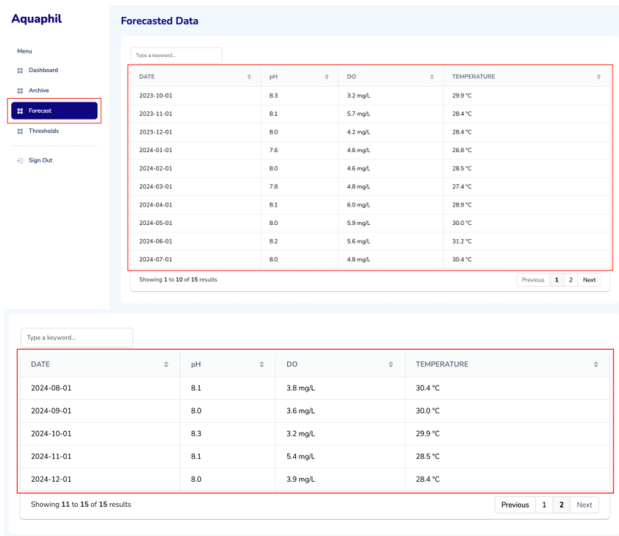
Aquaphil

Menu
Dashboard
Archive
Forecast
Thresholds
Sign Out

Forecasted Data

Type a keyword...

| DATE | pH | DO | TEMPERATURE |
|---|---|---|---|
| 2023-10-01 | 8.3 | 3.2 mg/L | 29.9 °C |
| 2023-11-01 | 8.1 | 5.7 mg/L | 28.4 °C |
| 2023-12-01 | 8.0 | 4.2 mg/L | 28.4 °C |
| 2024-01-01 | 7.6 | 4.6 mg/L | 26.8 °C |
| 2024-02-01 | 8.0 | 4.6 mg/L | 28.5 °C |
| 2024-03-01 | 7.8 | 4.8 mg/L | 27.4 °C |
| 2024-04-01 | 8.1 | 6.0 mg/L | 28.9 °C |
| 2024-05-01 | 8.0 | 5.9 mg/L | 30.0 °C |
| 2024-06-01 | 8.2 | 5.6 mg/L | 31.2 °C |
| 2024-07-01 | 8.0 | 4.8 mg/L | 30.4 °C |

Showing 1 to 10 of 15 results
Previous 1 2 Next

Type a keyword...

| DATE | pH | DO | TEMPERATURE |
|---|---|---|---|
| 2024-08-01 | 8.1 | 3.8 mg/L | 30.4 °C |
| 2024-09-01 | 8.0 | 3.6 mg/L | 30.0 °C |
| 2024-10-01 | 8.3 | 3.2 mg/L | 29.9 °C |
| 2024-11-01 | 8.1 | 5.4 mg/L | 28.5 °C |
| 2024-12-01 | 8.0 | 3.9 mg/L | 28.4 °C |

Showing 11 to 15 of 15 results
Previous 1 2 Next